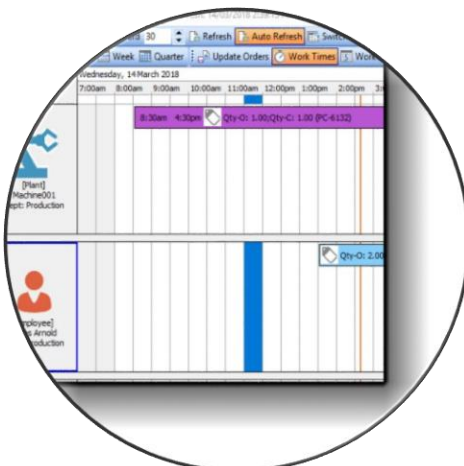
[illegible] 14/03/2018 2:28 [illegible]

30 Refresh Auto Refresh Swit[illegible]

Week Quarter Update Orders Work Times Wor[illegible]

Wednesday, 14 March 2018

7:00am 8:00am 9:00am 10:00am 11:00am 12:00pm 1:00pm 2:00pm 3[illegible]

8:30am 4:30pm Qty-O: 1.00;Qty-C: 1.00 (PC-6132)

[Plant]
Machine001
Dept: Production

Qty-O: 2.00

[Employee]
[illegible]s Arnold
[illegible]roduction